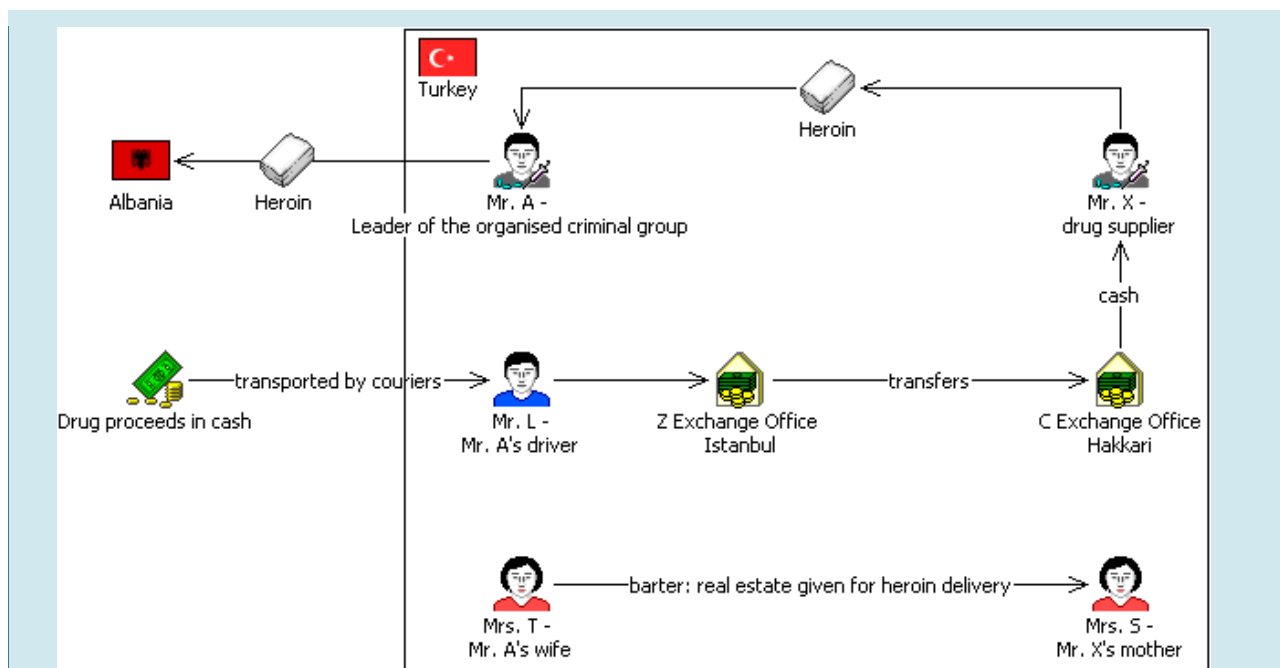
Turkey

Heroin

Albania

Heroin

Mr. A -
Leader of the organised criminal group

Mr. X -
drug supplier

cash

Drug proceeds in cash

transported by couriers

Mr. L -
Mr. A's driver

Z Exchange Office
Istanbul

transfers

C Exchange Office
Hakkari

Mrs. T -
Mr. A's wife

barter: real estate given for heroin delivery

Mrs. S -
Mr. X's mother